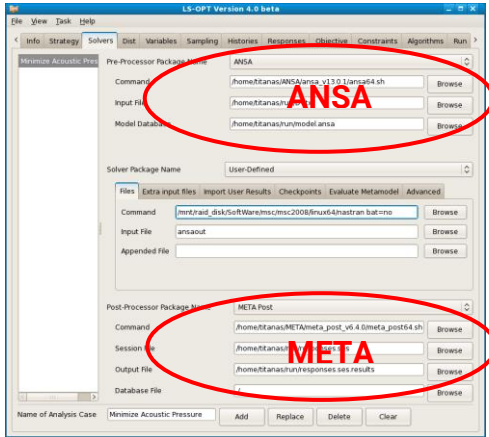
LS-OPT Version 4.0 beta

File View Task Help

Info Strategy Solvers Dist Variables Sampling Histories Responses Objective Constraints Algorithms Run

Minimize Acoustic Pres

Pre-Processor Package Name ANSA

Command /home/titanas/ANSA/ansa_v13.0.1/ansa64.sh Browse

Input File /home/titanas/ru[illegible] Browse

Model Database /home/titanas/run/model.ansa Browse

ANSA

Solver Package Name User-Defined

Files Extra input files Import User Results Checkpoints Evaluate Metamodel Advanced

Command /mnt/raid_disk/SoftWare/msc/msc2008/linux64/nastran bat=no Browse

Input File ansaout Browse

Appended File Browse

Post-Processor Package Name META Post

Command /home/titanas/META/meta_post_v6.4.0/meta_post64.sh Browse

Session File /home/titanas/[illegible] Browse

Output File /home/titanas/run/responses.ses.results Browse

Database File ./ Browse

META

Name of Analysis Case Minimize Acoustic Pressure Add Replace Delete Clear